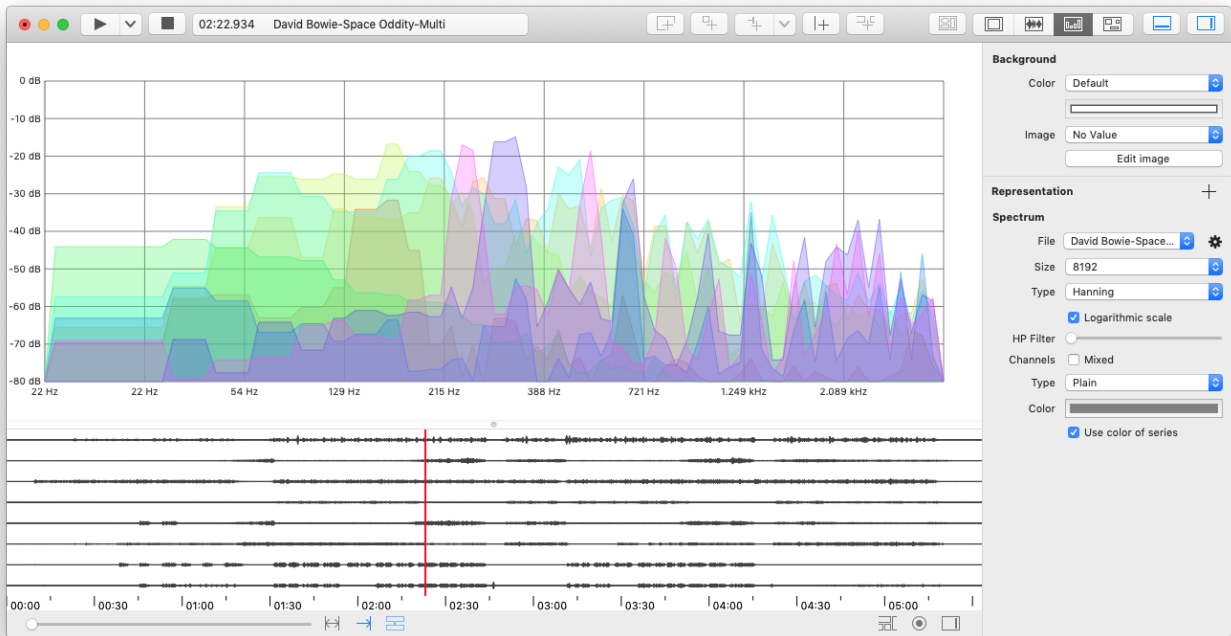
02:22.934 David Bowie-Space Oddity-Multi

0 dB
-10 dB
-20 dB
-30 dB
-40 dB
-50 dB
-60 dB
-70 dB
-80 dB
22 Hz
22 Hz
54 Hz
129 Hz
215 Hz
388 Hz
721 Hz
1.249 kHz
2.089 kHz

00:00
00:30
01:00
01:30
02:00
02:30
03:00
03:30
04:00
04:30
05:00

Background
Color Default
Image No Value
Edit image
Representation
Spectrum
File David Bowie-Space...
Size 8192
Type Hanning
Logarithmic scale
HP Filter
Channels Mixed
Type Plain
Color
Use color of series